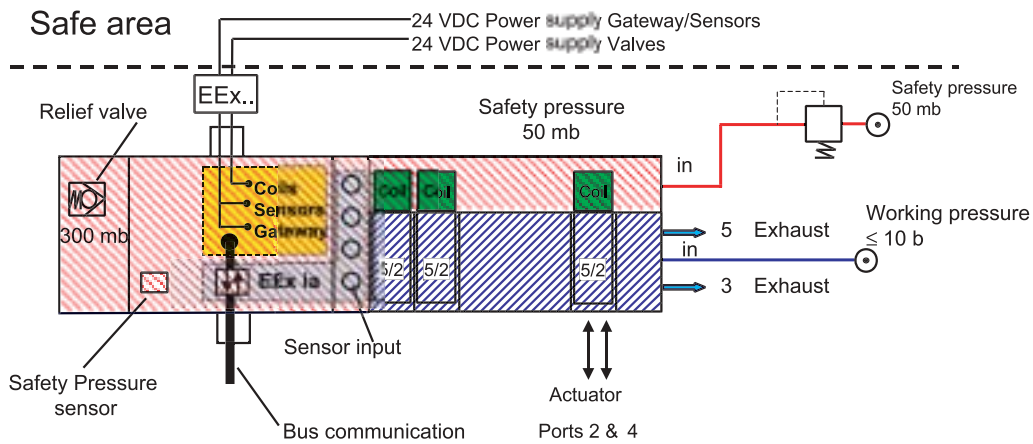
Safe area

24 VDC Power supply Gateway/Sensors
24 VDC Power supply Valves

EEx..

Relief valve

300 mb

Safety pressure
50 mb

Safety pressure
50 mb

in

Coils
Sensors
Gateway

Coil
Coil
Coil

EEx ia

5/2
5/2
5/2

5 Exhaust

in

3 Exhaust

Working pressure
$\leq$ 10 b

Sensor input

Safety Pressure
sensor

Bus communication

Actuator
Ports 2 & 4